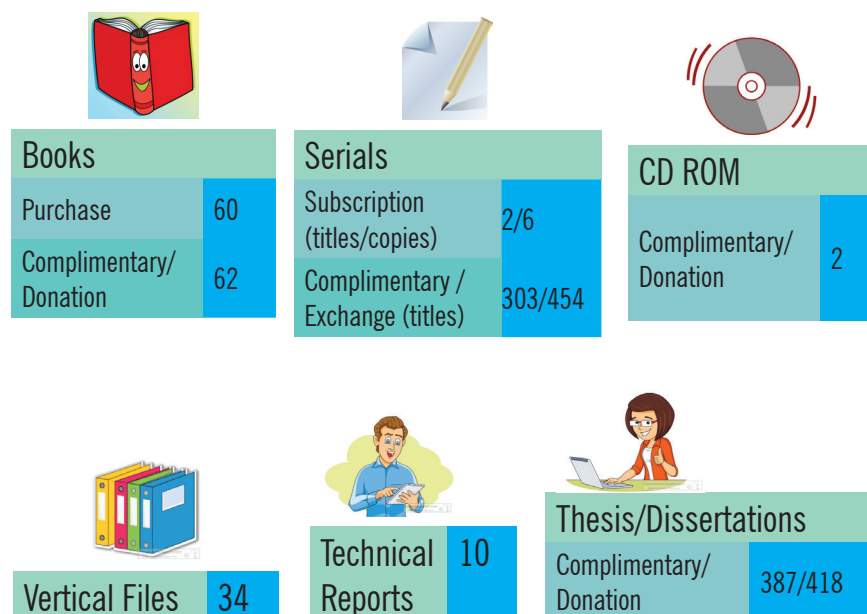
Books

| Purchase | 60 |
|---|---|
| Complimentary/ Donation | 62 |

Serials

| Subscription (titles/copies) | 2/6 |
|---|---|
| Complimentary / Exchange (titles) | 303/454 |

CD ROM

| Complimentary/ Donation | 2 |
|---|---|

| Vertical Files | 34 |
|---|---|

| Technical Reports | 10 |
|---|---|

Thesis/Dissertations

| Complimentary/ Donation | 387/418 |
|---|---|